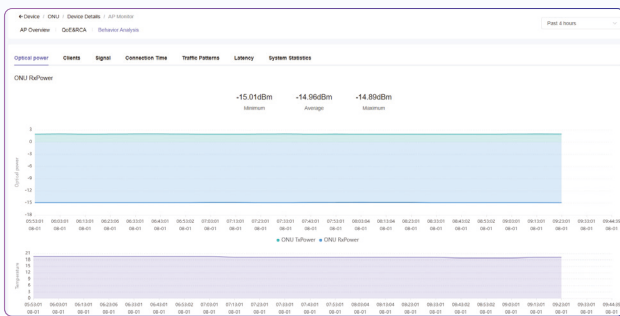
← Device / ONU / Device Details / AP Monitor

AP Overview QoE&RCA Behavior Analysis

Past 6 hours

Optical power Clients Signal Connection Time Traffic Patterns Latency System Statistics

ONU RxPower

-15.01dBm Minimum

-14.96dBm Average

-14.89dBm Maximum

Optical power

3
0
-3
-6
-9
-12
-15
-18

05:53:01 08-01 06:03:01 08-01 06:13:01 08-01 06:23:06 08-01 06:33:01 08-01 06:43:01 08-01 06:53:02 08-01 07:03:01 08-01 07:13:01 08-01 07:23:01 08-01 07:33:01 08-01 07:43:01 08-01 07:53:01 08-01 08:03:04 08-01 08:13:04 08-01 08:23:01 08-01 08:33:01 08-01 08:43:02 08-01 08:53:02 08-01 09:03:01 08-01 09:13:01 08-01 09:23:01 08-01 09:33:01 08-01 09:44:0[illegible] 08-01

● ONU TxPower ● ONU RxPower

Temperature

21
18
15
12
9
6
3
0

05:53:01 08-01 06:03:01 08-01 06:13:01 08-01 06:23:06 08-01 06:33:01 08-01 06:43:01 08-01 06:53:02 08-01 07:03:01 08-01 07:13:01 08-01 07:23:01 08-01 07:33:01 08-01 07:43:01 08-01 07:53:01 08-01 08:03:04 08-01 08:13:04 08-01 08:23:01 08-01 08:33:01 08-01 08:43:02 08-01 08:53:02 08-01 09:03:01 08-01 09:13:01 08-01 09:23:01 08-01 09:33:01 08-01 09:44:0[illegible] 08-01